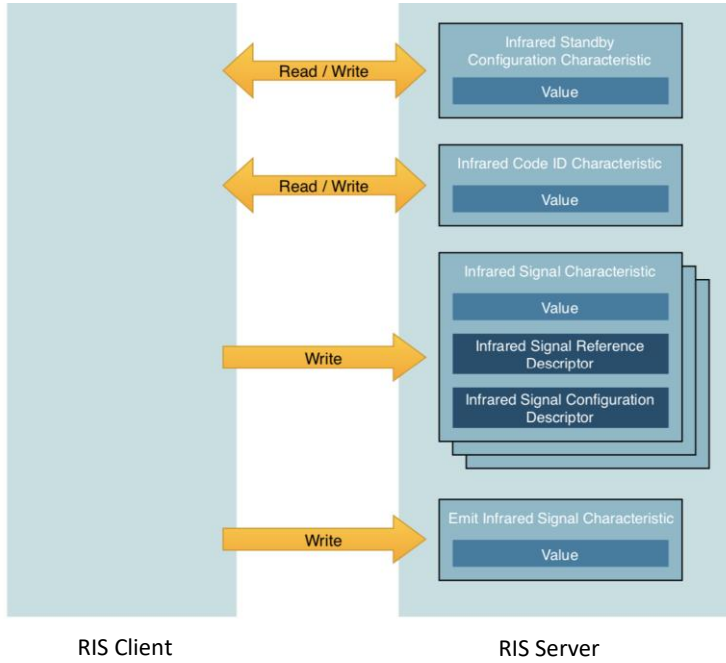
Read / Write

Infrared Standby Configuration Characteristic

Value

Read / Write

Infrared Code ID Characteristic

Value

Write

Infrared Signal Characteristic

Value

Infrared Signal Reference Descriptor

Infrared Signal Configuration Descriptor

Write

Emit Infrared Signal Characteristic

Value

RIS Client

RIS Server